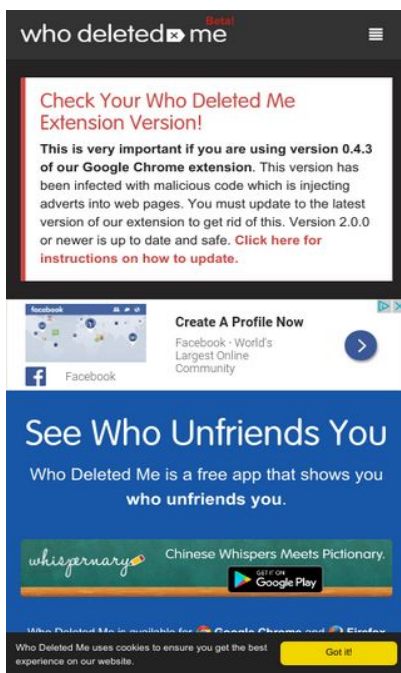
who deleted me Beta!

Check Your Who Deleted Me Extension Version!

**This is very important if you are using version 0.4.3 of our Google Chrome extension.** This version has been infected with malicious code which is injecting adverts into web pages. You must update to the latest version of our extension to get rid of this. Version 2.0.0 or newer is up to date and safe. **Click here for instructions on how to update.**

facebook

Create A Profile Now

Facebook - World's Largest Online Community

Facebook

See Who Unfriends You

Who Deleted Me is a free app that shows you **who unfriends you**.

whispernary

Chinese Whispers Meets Pictionary.

GET IT ON Google Play

Who Deleted Me is available for Google Chrome and Firefox

Who Deleted Me uses cookies to ensure you get the best experience on our website.

Got it!